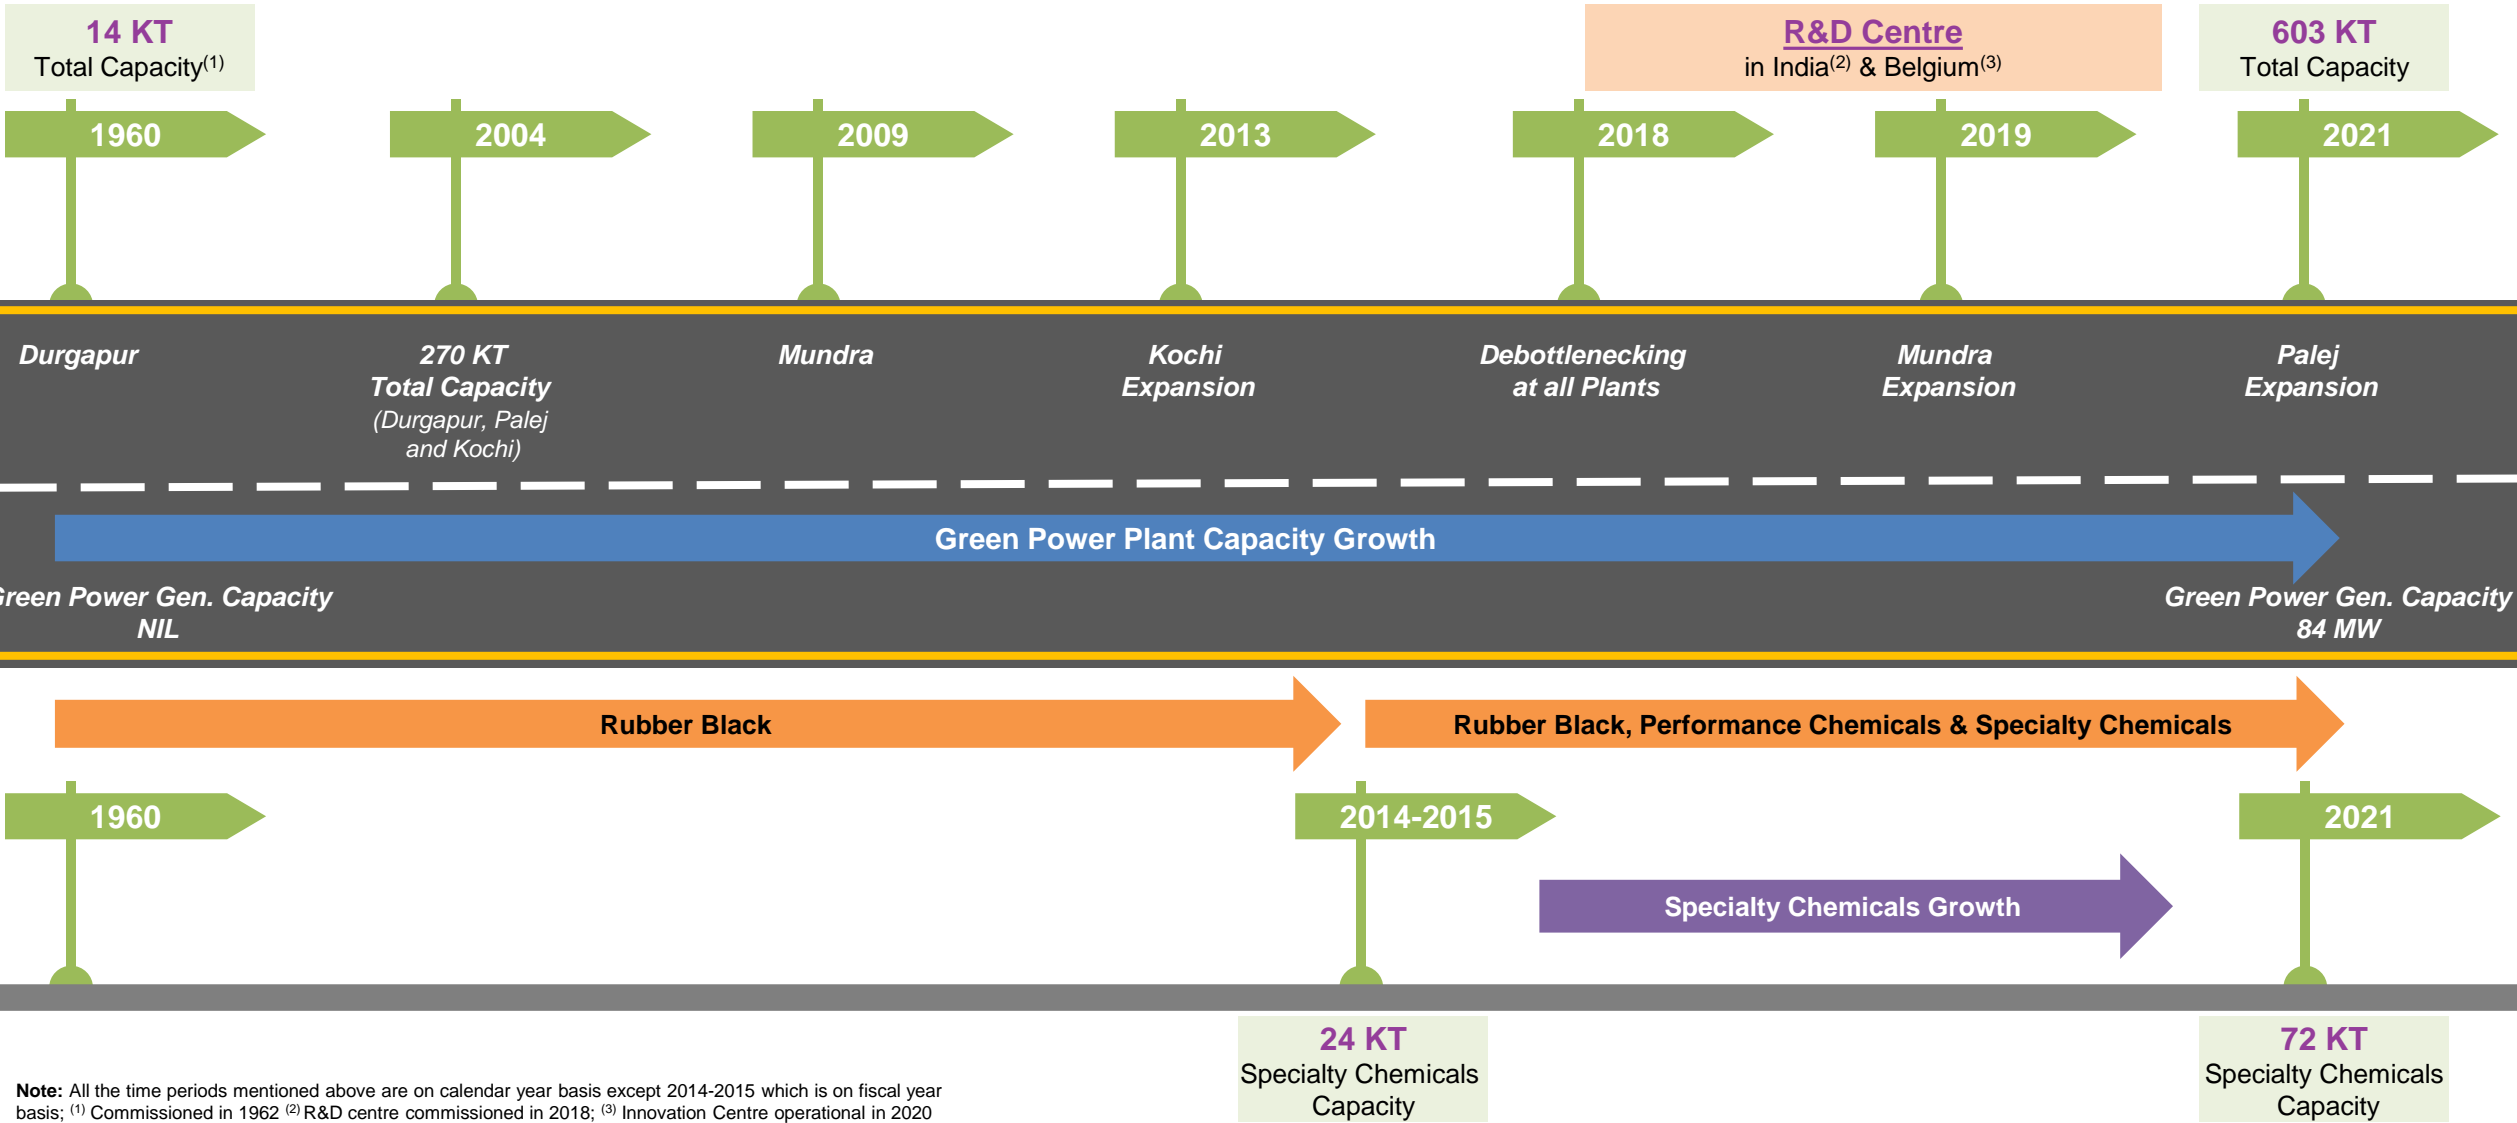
14 KT
Total Capacity$^{(1)}$

R&D Centre
in India$^{(2)}$ & Belgium$^{(3)}$

603 KT
Total Capacity

1960

2004

2009

2013

2018

2019

2021

Durgapur

270 KT
Total Capacity
(Durgapur, Palej and Kochi)

Mundra

Kochi Expansion

Debottlenecking at all Plants

Mundra Expansion

Palej Expansion

Green Power Plant Capacity Growth

reen Power Gen. Capacity
NIL

Green Power Gen. Capacity
84 MW

Rubber Black

Rubber Black, Performance Chemicals & Specialty Chemicals

1960

2014-2015

2021

Specialty Chemicals Growth

24 KT
Specialty Chemicals Capacity

72 KT
Specialty Chemicals Capacity

Note: All the time periods mentioned above are on calendar year basis except 2014-2015 which is on fiscal year basis; $^{(1)}$ Commissioned in 1962 $^{(2)}$ R&D centre commissioned in 2018; $^{(3)}$ Innovation Centre operational in 2020